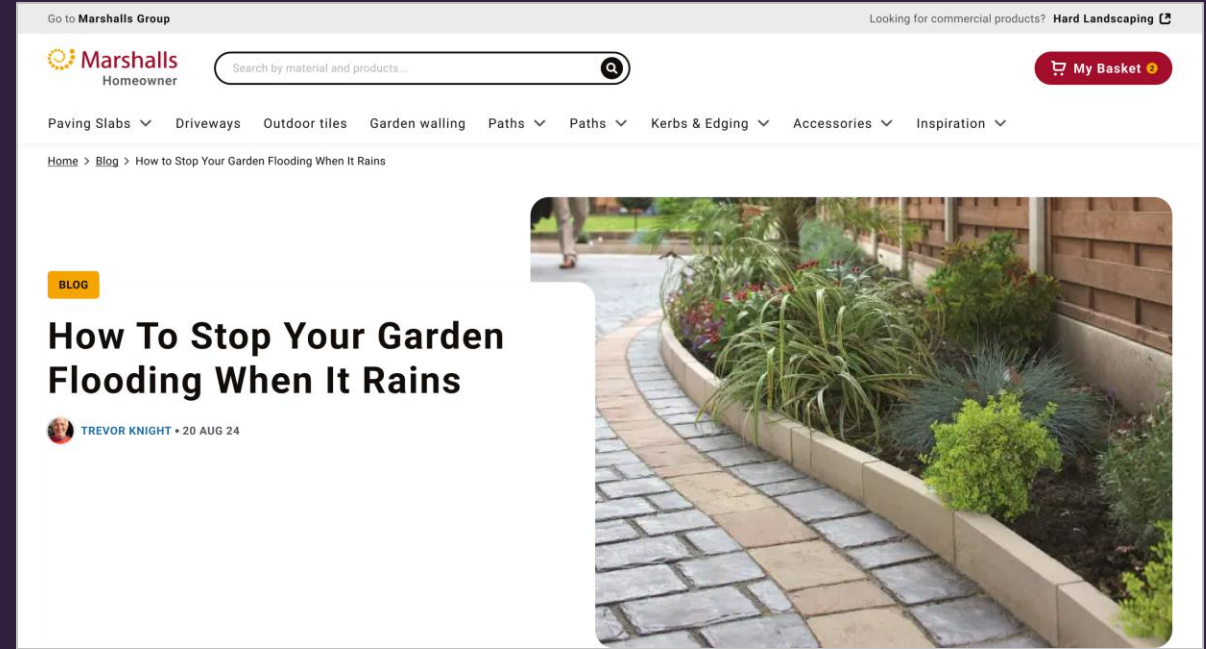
Go to Marshalls Group

Looking for commercial products? Hard Landscaping

Marshalls Homeowner

Search by material and products...

My Basket 0

Paving Slabs Driveways Outdoor tiles Garden walling Paths Paths Kerbs & Edging Accessories Inspiration

Home > Blog > How to Stop Your Garden Flooding When It Rains

BLOG

How To Stop Your Garden Flooding When It Rains

TREVOR KNIGHT • 20 AUG 24